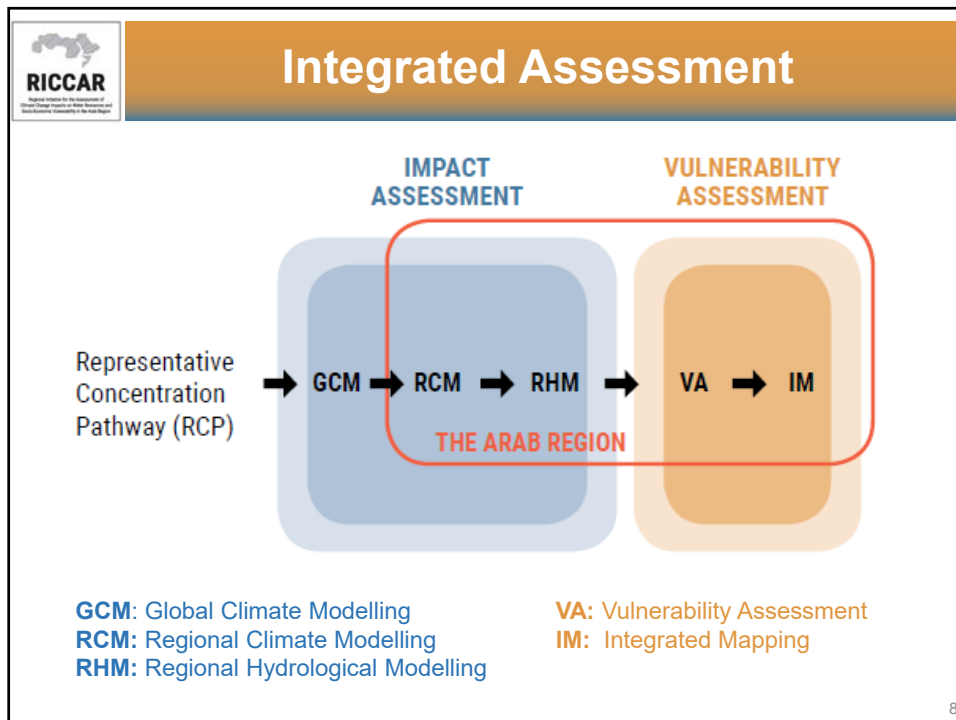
RICCAR
Regional Initiative for the Assessment of Climate Change Impacts on Water Resources and Socio-Economic Vulnerability in the Arab Region

Integrated Assessment

IMPACT ASSESSMENT

VULNERABILITY ASSESSMENT

Representative Concentration Pathway (RCP)

GCM

RCM

RHM

VA

IM

THE ARAB REGION

GCM: Global Climate Modelling
RCM: Regional Climate Modelling
RHM: Regional Hydrological Modelling

VA: Vulnerability Assessment
IM: Integrated Mapping

8